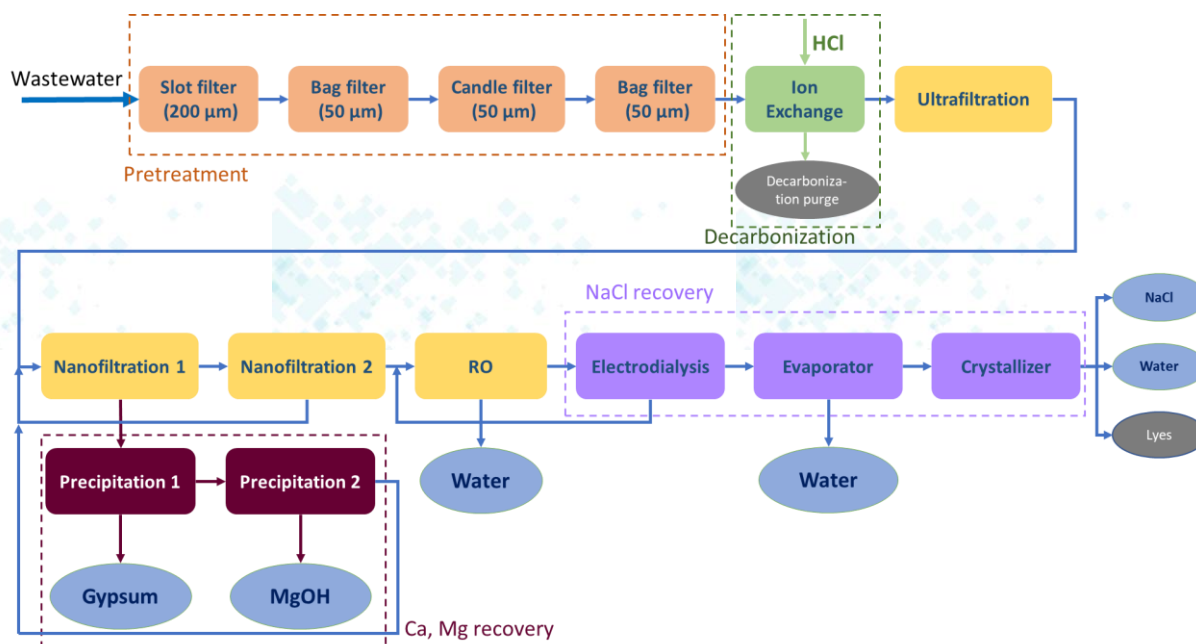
Wastewater

Slot filter (200 µm)

Bag filter (50 µm)

Candle filter (50 µm)

Bag filter (50 µm)

Pretreatment

HCl

Ion Exchange

Decarbonization purge

Decarbonization

Ultrafiltration

NaCl recovery

Nanofiltration 1

Nanofiltration 2

RO

Electrodialysis

Evaporator

Crystallizer

NaCl

Water

Lyes

Water

Water

Precipitation 1

Precipitation 2

Gypsum

MgOH

Ca, Mg recovery